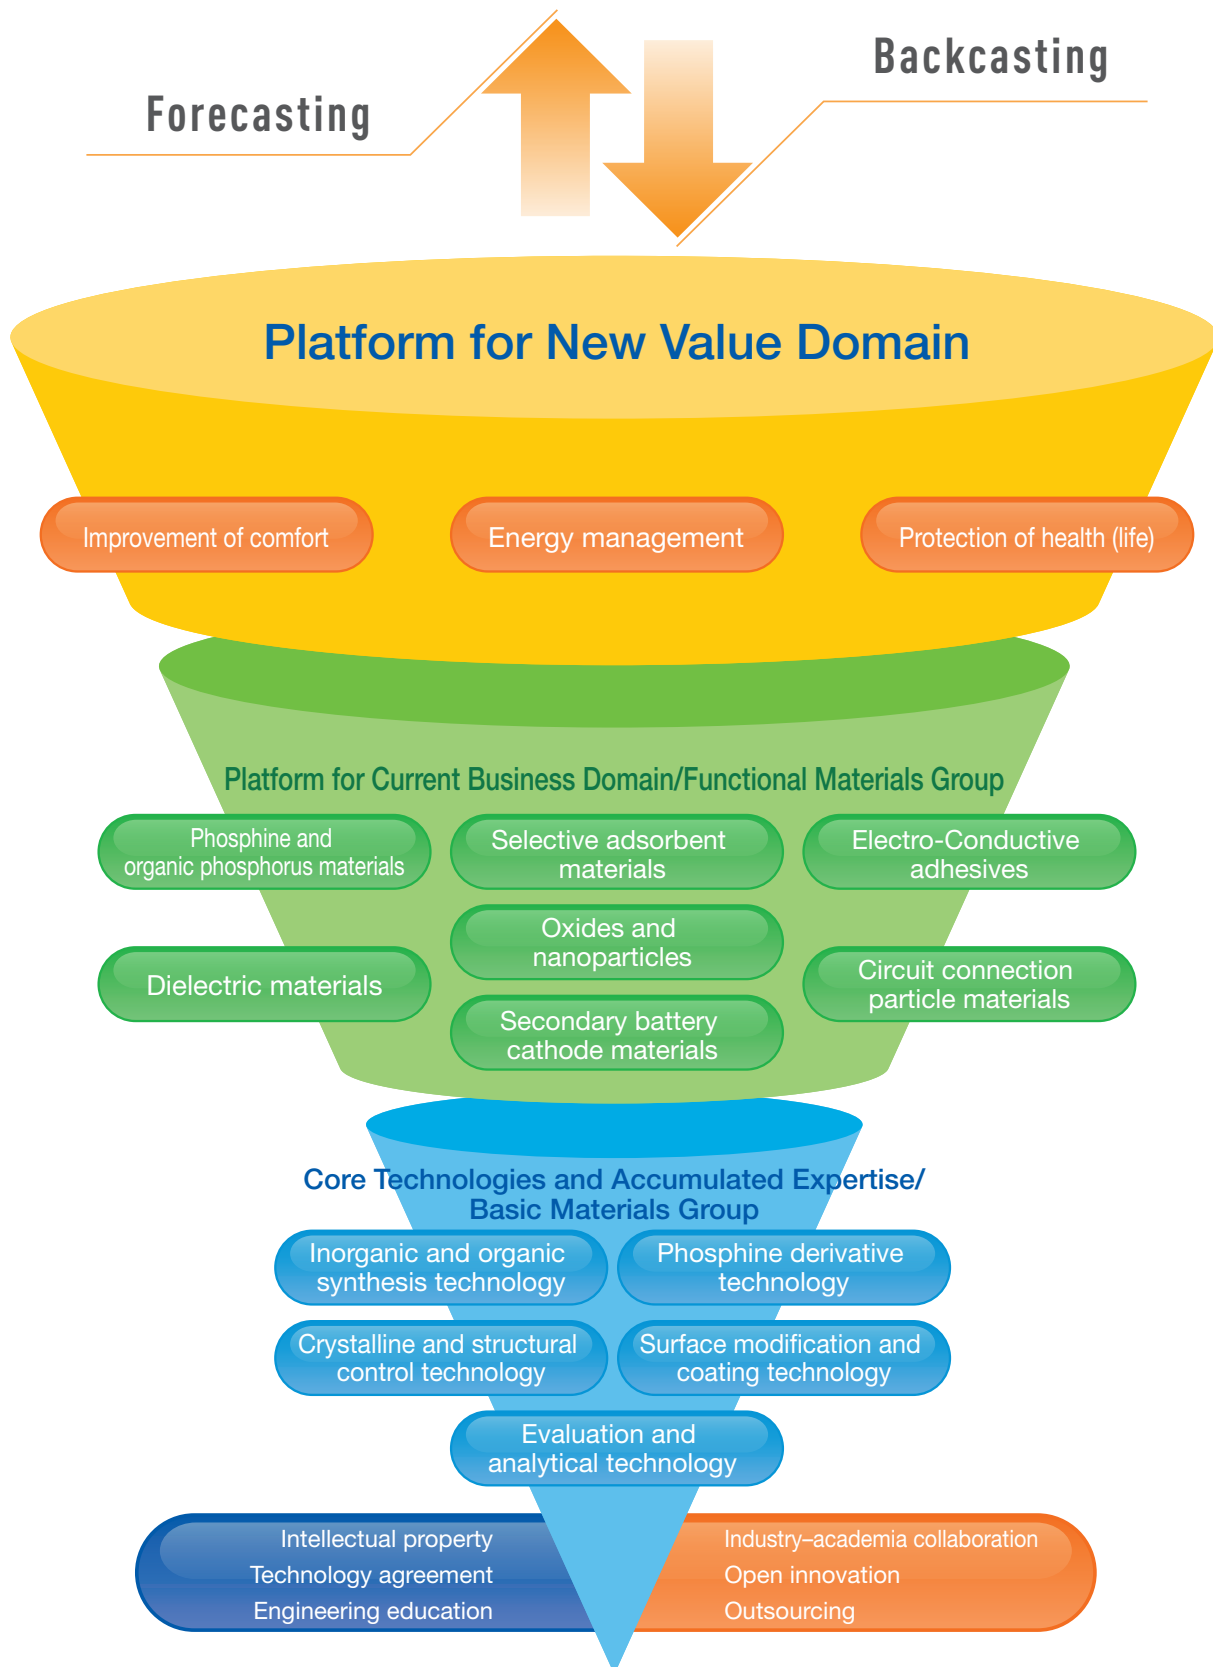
Forecasting

Backcasting

Platform for New Value Domain

Improvement of comfort

Energy management

Protection of health (life)

Platform for Current Business Domain/Functional Materials Group

Phosphine and organic phosphorus materials

Selective adsorbent materials

Electro-Conductive adhesives

Oxides and nanoparticles

Dielectric materials

Circuit connection particle materials

Secondary battery cathode materials

Core Technologies and Accumulated Expertise/ Basic Materials Group

Inorganic and organic synthesis technology

Phosphine derivative technology

Crystalline and structural control technology

Surface modification and coating technology

Evaluation and analytical technology

Intellectual property
Technology agreement
Engineering education

Industry–academia collaboration
Open innovation
Outsourcing